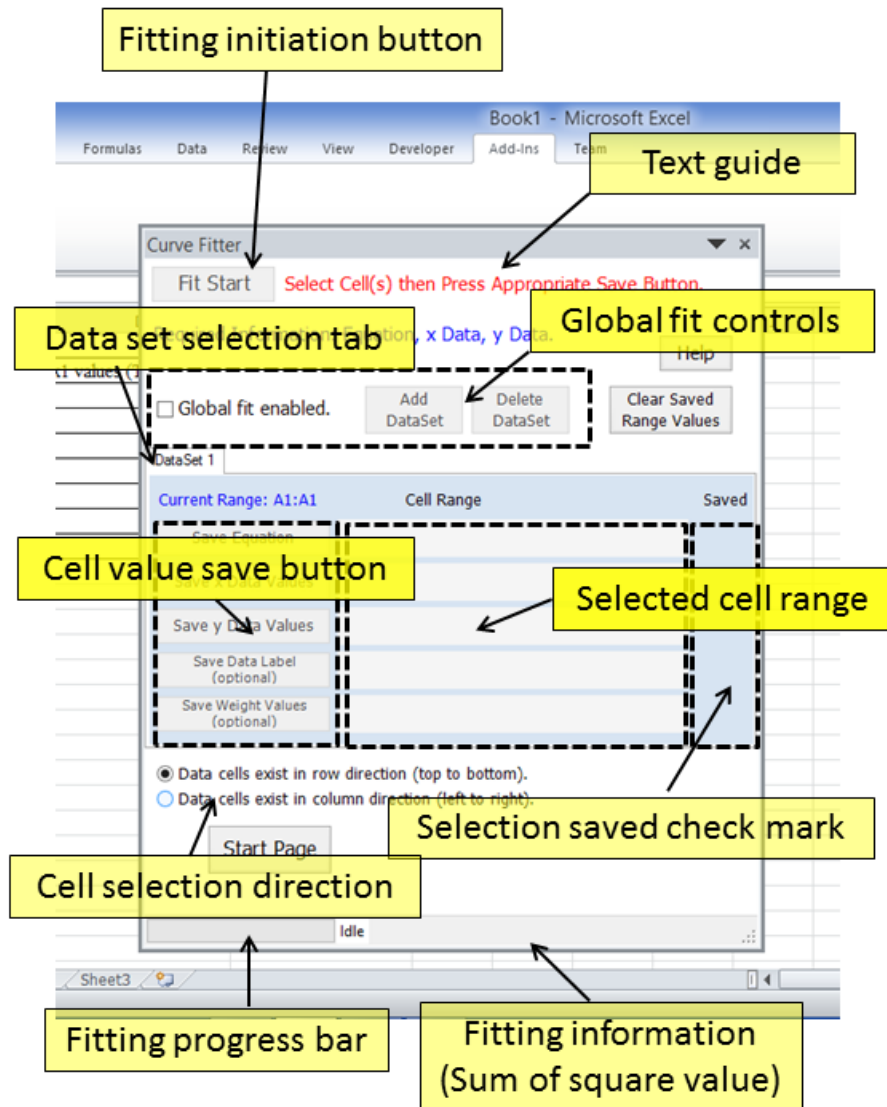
Fitting initiation button

Book1 - Microsoft Excel

Formulas Data Review View Developer Add-Ins Team

Text guide

Curve Fitter

Fit Start

Select Cell(s) then Press Appropriate Save Button.

Data set selection tab

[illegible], x Data, y Data.

Global fit controls

Help

x1 values (1

Global fit enabled.

Add DataSet

Delete DataSet

Clear Saved Range Values

DataSet 1

Current Range: A1:A1

Cell Range

Saved

Save Equation

Cell value save button

Selected cell range

Save y Data Values

Save Data Label (optional)

Save Weight Values (optional)

Data cells exist in row direction (top to bottom).

Data cells exist in column direction (left to right).

Selection saved check mark

Start Page

Cell selection direction

Idle

Sheet3

Fitting progress bar

Fitting information (Sum of square value)